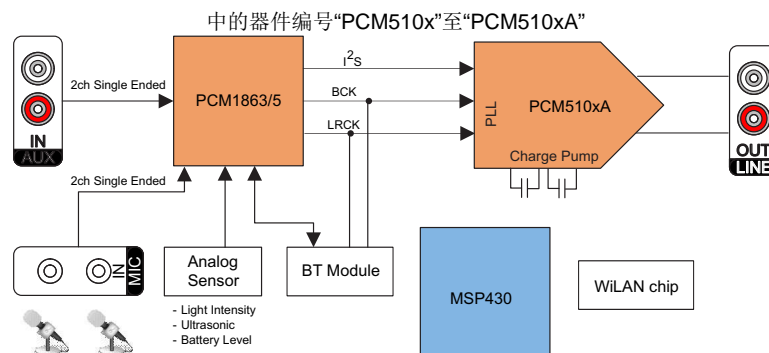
中的器件编号“PCM510x”至“PCM510xA”

IN
AUX

2ch Single Ended

PCM1863/5

$I^2S$

BCK

LRCK

PLL

PCM510xA

Charge Pump

OUT
LINE

2ch Single Ended

MIC
IN

Analog Sensor

- Light Intensity
- Ultrasonic
- Battery Level

BT Module

MSP430

WiLAN chip